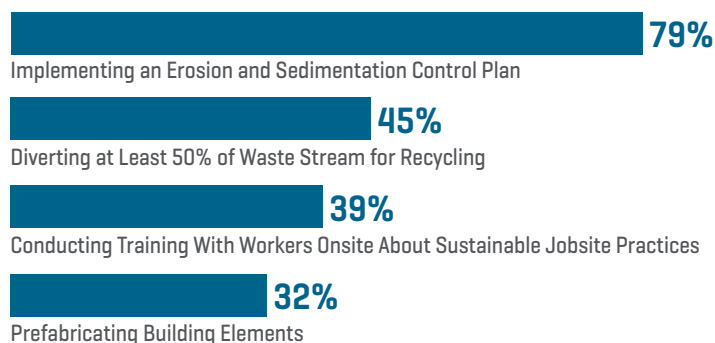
79%
Implementing an Erosion and Sedimentation Control Plan

45%
Diverting at Least 50% of Waste Stream for Recycling

39%
Conducting Training With Workers Onsite About Sustainable Jobsite Practices

32%
Prefabricating Building Elements